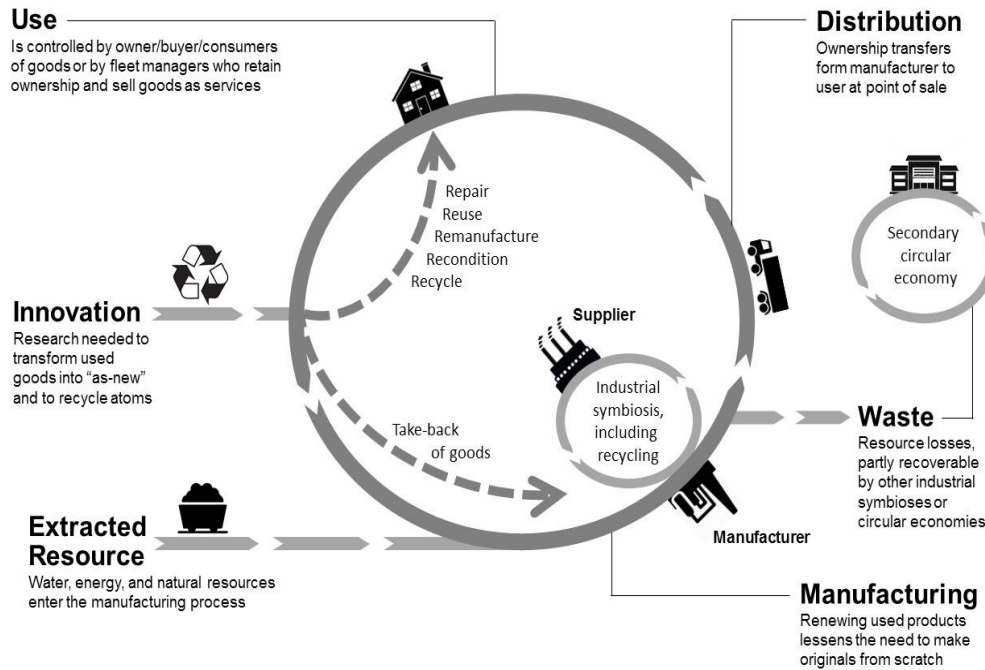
Use
Is controlled by owner/buyer/consumers of goods or by fleet managers who retain ownership and sell goods as services

Distribution
Ownership transfers form manufacturer to user at point of sale

Repair
Reuse
Remanufacture
Recondition
Recycle

Secondary circular economy

Innovation
Research needed to transform used goods into "as-new" and to recycle atoms

Supplier

Industrial symbiosis, including recycling

Take-back of goods

Waste
Resource losses, partly recoverable by other industrial symbioses or circular economies

Extracted Resource
Water, energy, and natural resources enter the manufacturing process

Manufacturer

Manufacturing
Renewing used products lessens the need to make originals from scratch